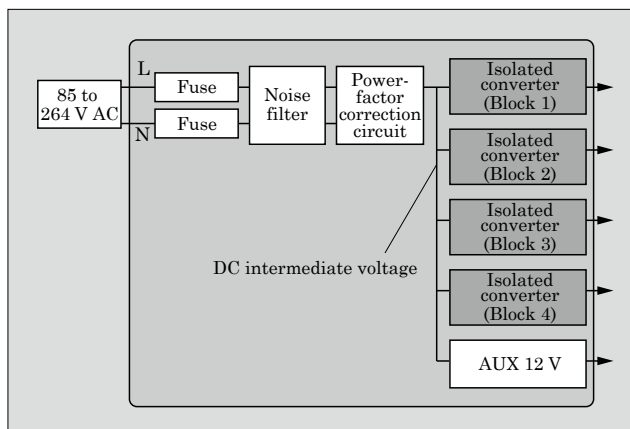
85 to 264 V AC

L

N

Fuse

Fuse

Noise filter

Power-factor correction circuit

Isolated converter (Block 1)

Isolated converter (Block 2)

Isolated converter (Block 3)

Isolated converter (Block 4)

AUX 12 V

DC intermediate voltage